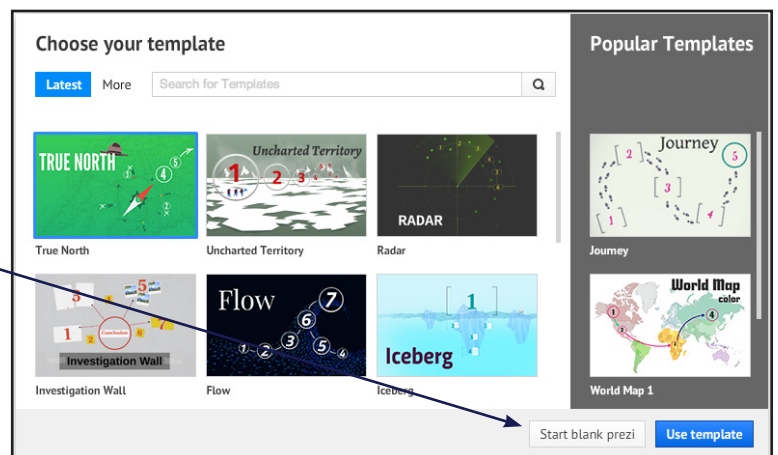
Choose your template

Latest More Search for Templates

TRUE NORTH
True North

Uncharted Territory
1 2 3
Uncharted Territory

RADAR
Radar

5 4 1 2 3 Conclusion 6
Investigation Wall
Investigation Wall

Flow
7 6 1 2 3 5 4
Flow

1
Iceberg
Iceberg

Popular Templates

Journey
2 3 1 4 5
Journey

World Map color
1 2 3 4
World Map 1

Start blank prezi Use template